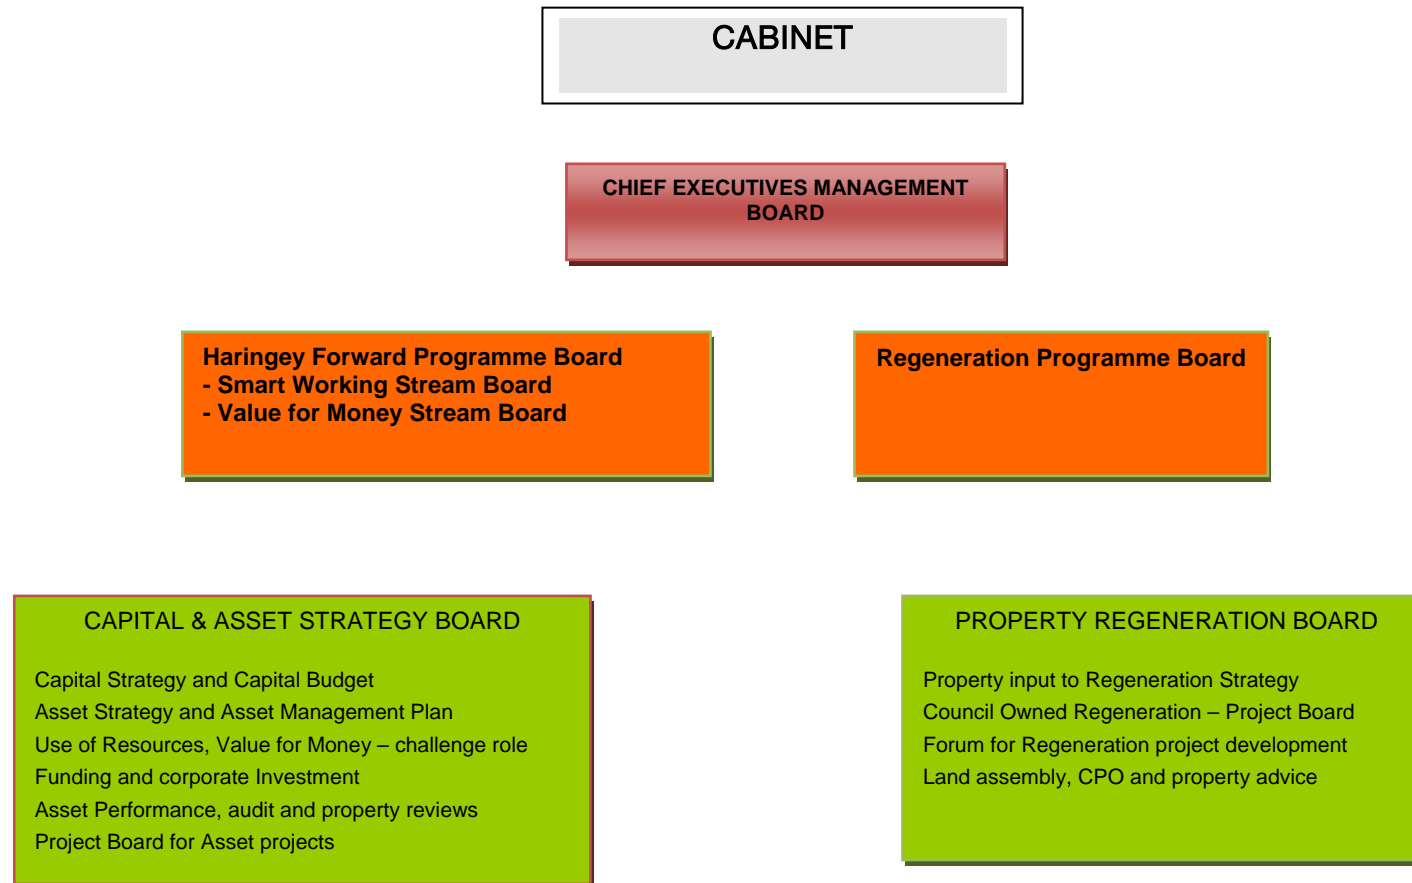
CABINET

CHIEF EXECUTIVES MANAGEMENT BOARD

Haringey Forward Programme Board
- Smart Working Stream Board
- Value for Money Stream Board

Regeneration Programme Board

CAPITAL & ASSET STRATEGY BOARD

Capital Strategy and Capital Budget
Asset Strategy and Asset Management Plan
Use of Resources, Value for Money – challenge role
Funding and corporate Investment
Asset Performance, audit and property reviews
Project Board for Asset projects

PROPERTY REGENERATION BOARD

Property input to Regeneration Strategy
Council Owned Regeneration – Project Board
Forum for Regeneration project development
Land assembly, CPO and property advice